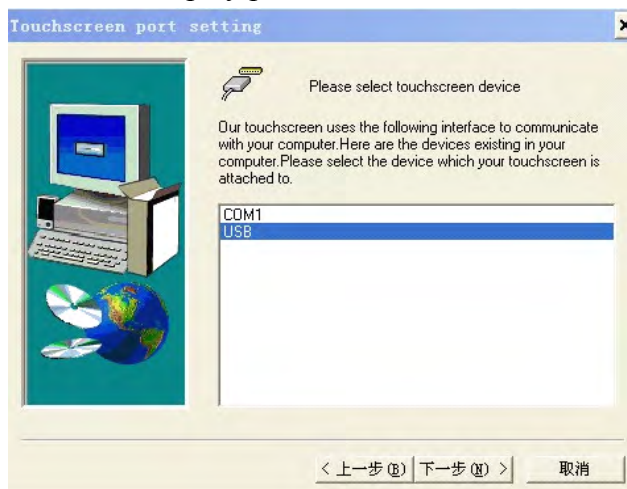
Touchscreen port setting

Please select touchscreen device

Our touchscreen uses the following interface to communicate with your computer.Here are the devices existing in your computer.Please select the device which your touchscreen is attached to.

COM1
USB

< 上一步(B) 下一步(N) > 取消